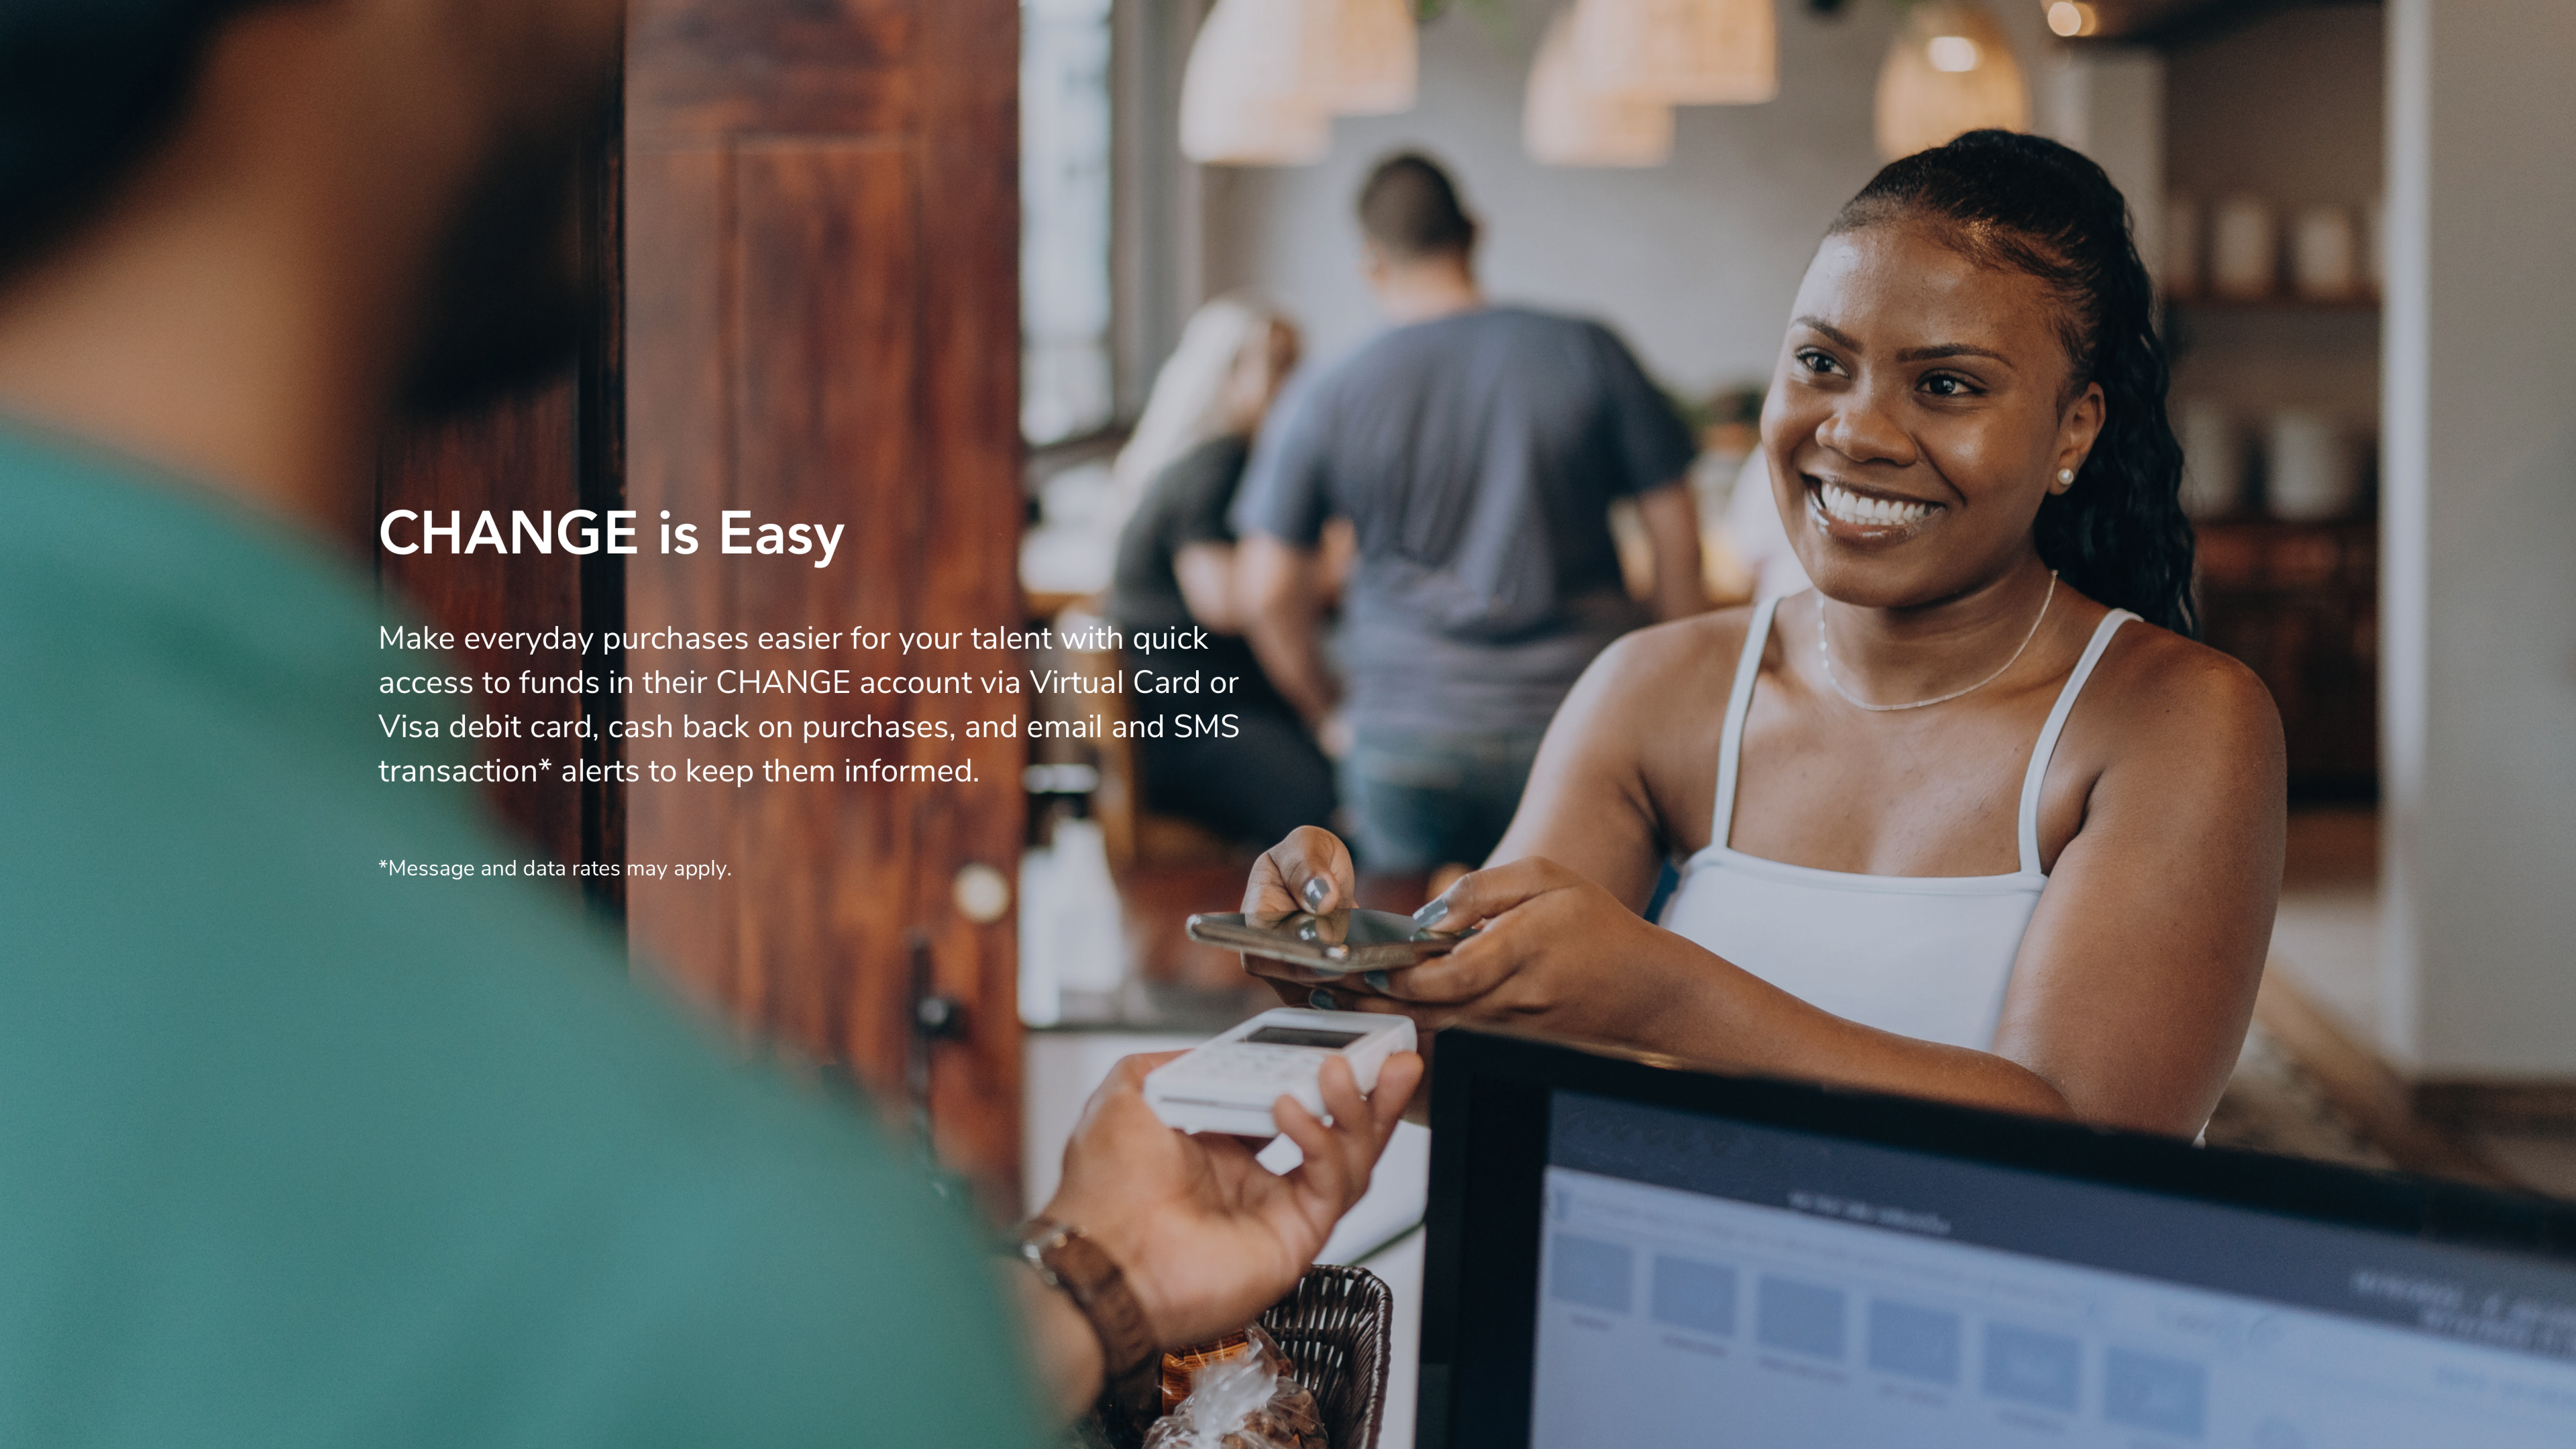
CHANGE is Easy

Make everyday purchases easier for your talent with quick access to funds in their CHANGE account via Virtual Card or Visa debit card, cash back on purchases, and email and SMS transaction* alerts to keep them informed.

*Message and data rates may apply.